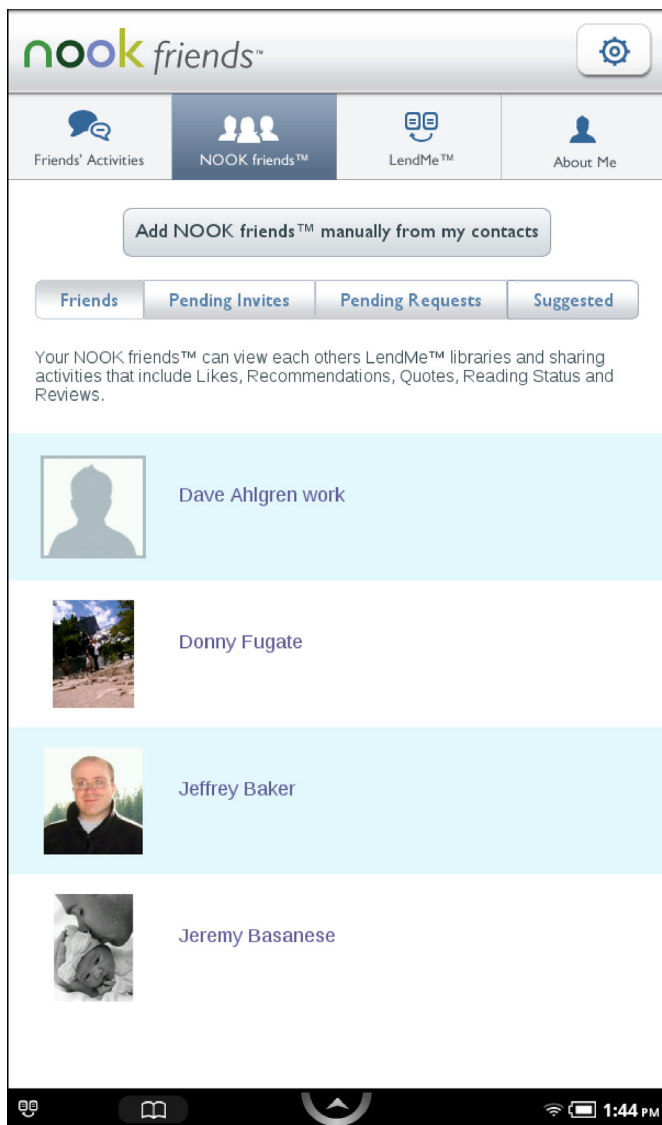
nook friends™

Friends' Activities | NOOK friends™ | LendMe™ | About Me

Add NOOK friends™ manually from my contacts

Friends | Pending Invites | Pending Requests | Suggested

Your NOOK friends™ can view each others LendMe™ libraries and sharing activities that include Likes, Recommendations, Quotes, Reading Status and Reviews.

Dave Ahlgren work

Donny Fugate

Jeffrey Baker

Jeremy Basanese

1:44 PM